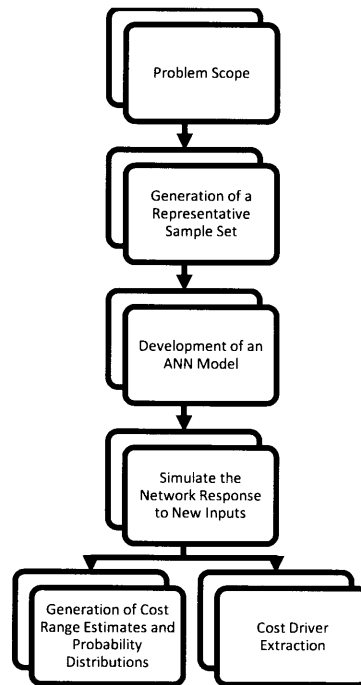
Problem Scope

Generation of a Representative Sample Set

Development of an ANN Model

Simulate the Network Response to New Inputs

Generation of Cost Range Estimates and Probability Distributions

Cost Driver Extraction